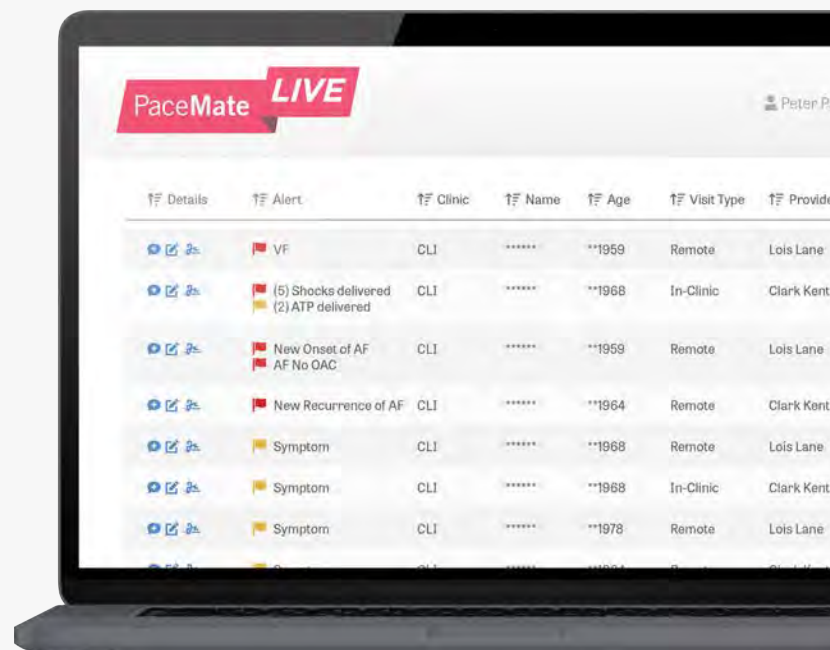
PaceMate LIVE

Peter P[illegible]

| Details | Alert | Clinic | Name | Age | Visit Type | Provide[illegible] |
|---|---|---|---|---|---|---|
| | VF | CLI | ****** | **1959 | Remote | Lois Lane |
| | (5) Shocks delivered (2) ATP delivered | CLI | ****** | **1968 | In-Clinic | Clark Kent |
| | New Onset of AF AF No OAC | CLI | ****** | **1959 | Remote | Lois Lane |
| | New Recurrence of AF | CLI | ****** | **1964 | Remote | Clark Kent |
| | Symptom | CLI | ****** | **1968 | Remote | Lois Lane |
| | Symptom | CLI | ****** | **1968 | In-Clinic | Clark Kent |
| | Symptom | CLI | ****** | **1978 | Remote | Lois Lane |
| | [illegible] | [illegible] | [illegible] | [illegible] | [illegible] | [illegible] |